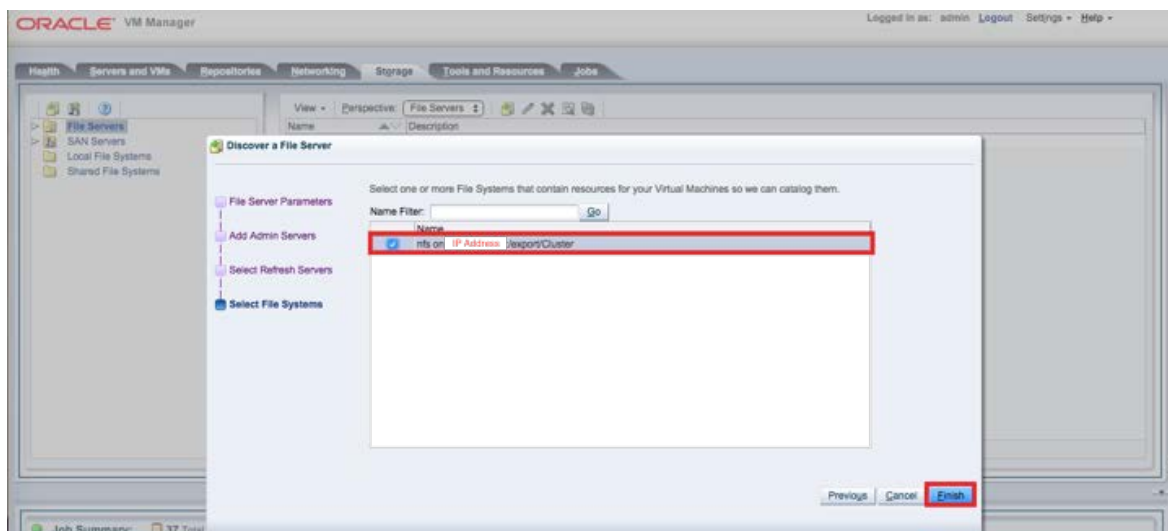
ORACLE VM Manager

Logged in as: admin Logout Settings ▾ Help ▾

Health Servers and VMs Repositories Networking Storage Tools and Resources Jobs

File Servers
SAN Servers
Local File Systems
Shared File Systems

View ▾ Perspective: File Servers

Name Description

Discover a File Server

File Server Parameters

Add Admin Servers

Select Refresh Servers

Select File Systems

Select one or more File Systems that contain resources for your Virtual Machines so we can catalog them.

Name Filter: Go

Name

nfs on IP Address :/export/Cluster

Previous Cancel Finish

Job Summary: 37 Total